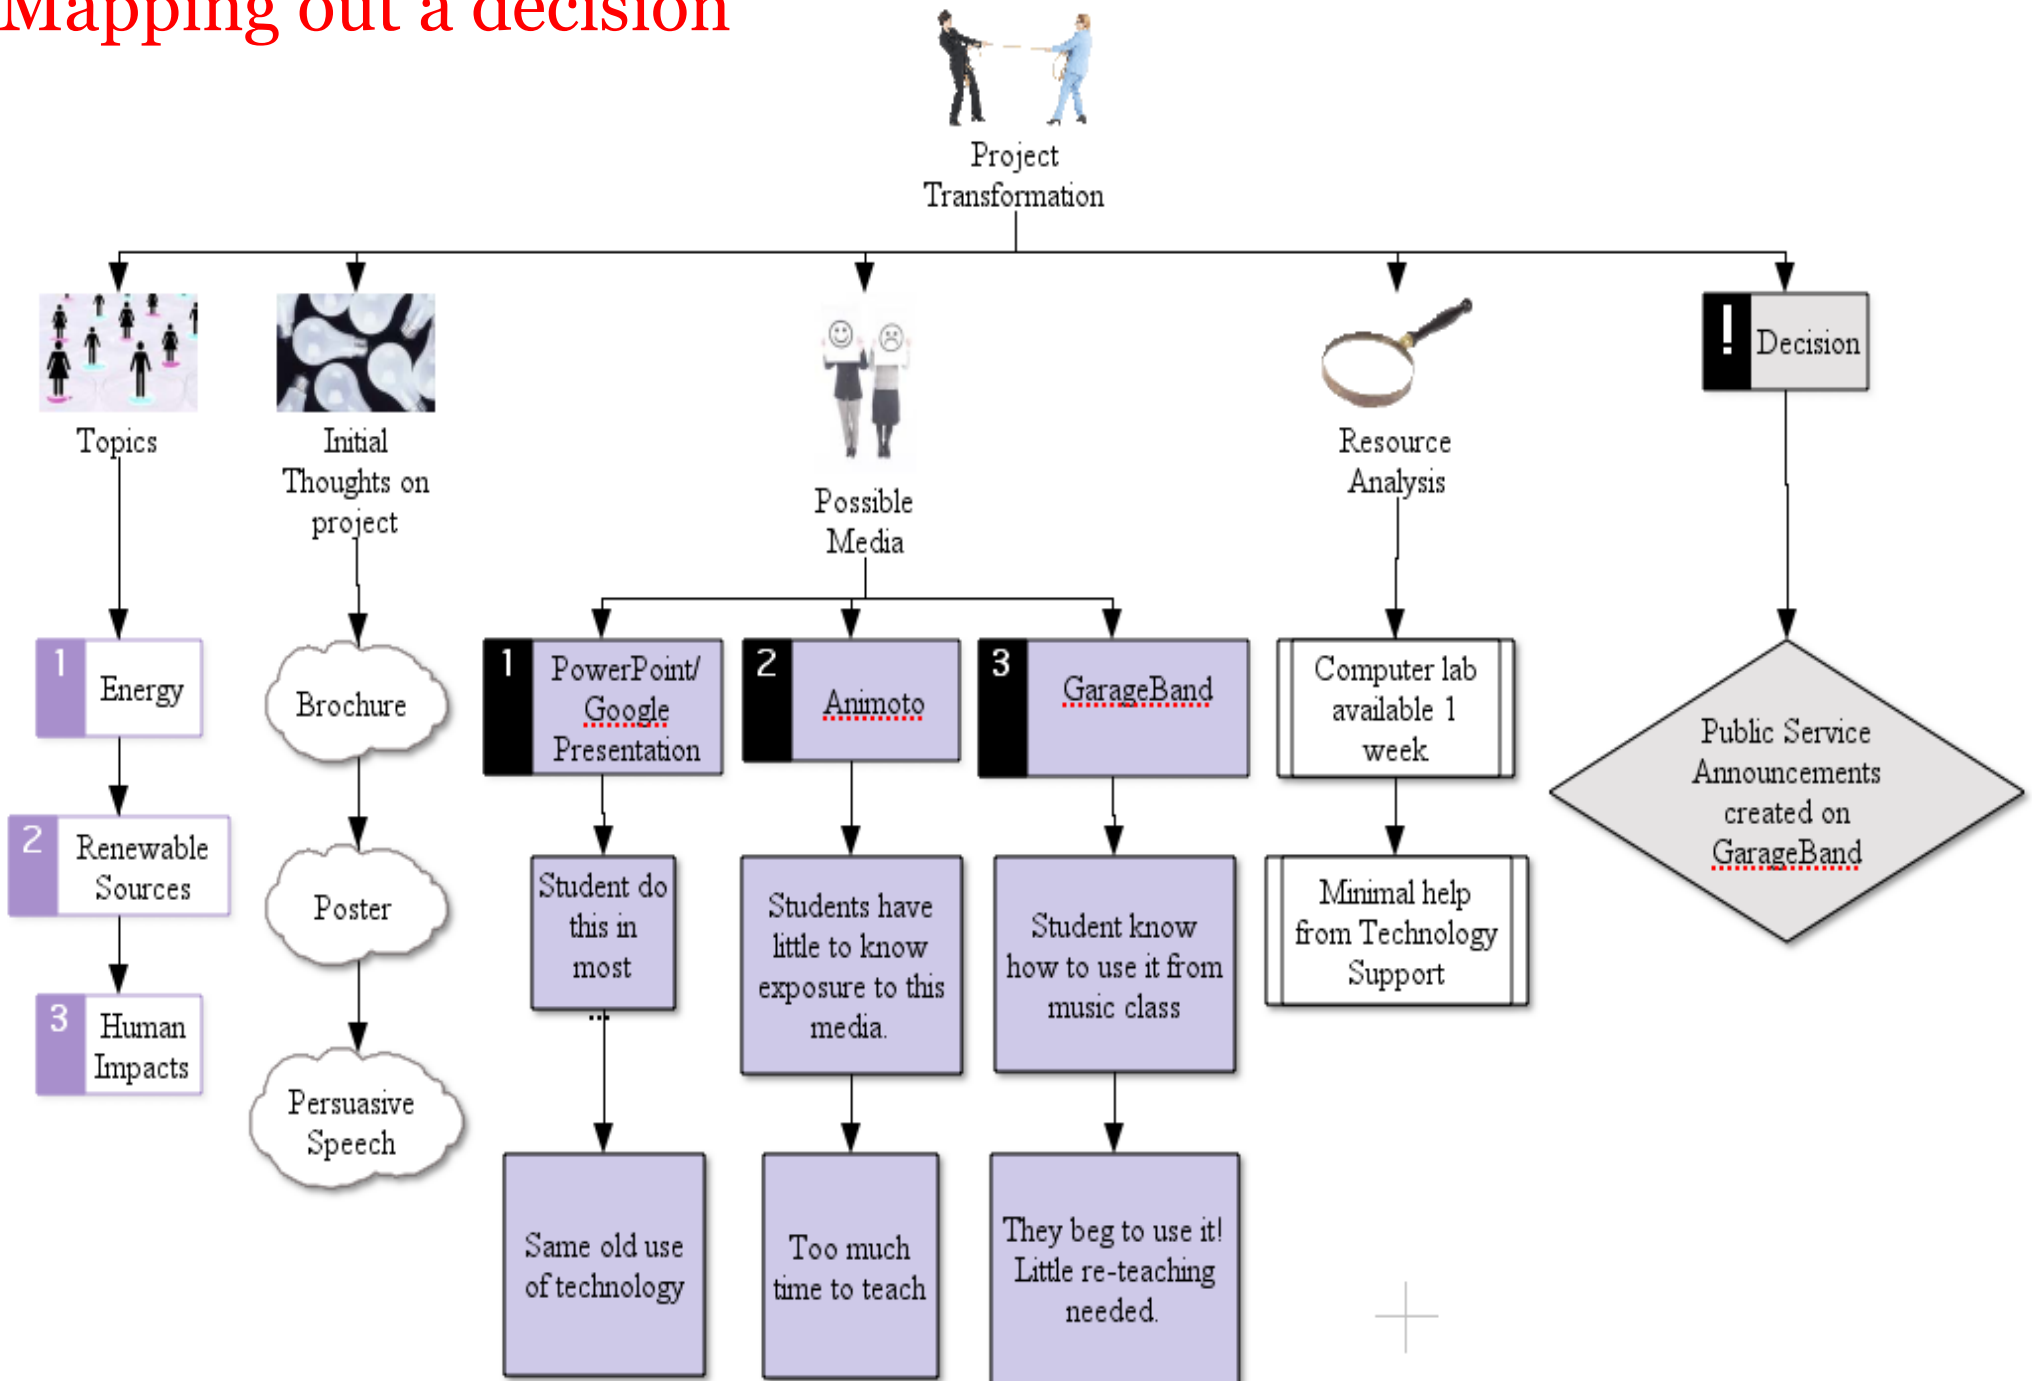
Mapping out a decision

Project Transformation

Topics

Initial Thoughts on project

Possible Media

Resource Analysis

Decision

1 Energy

2 Renewable Sources

3 Human Impacts

Brochure

Poster

Persuasive Speech

1 PowerPoint/ Google Presentation

Student do this in most

Same old use of technology

2 Animoto

Students have little to know exposure to this media.

Too much time to teach

3 GarageBand

Student know how to use it from music class

They beg to use it! Little re-teaching needed.

Computer lab available 1 week

Minimal help from Technology Support

Public Service Announcements created on GarageBand